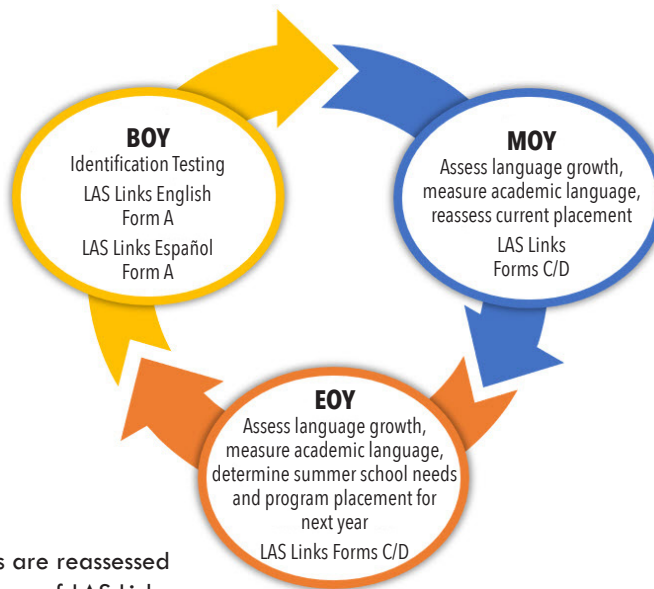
BOY
Identification Testing
LAS Links English Form A
LAS Links Español Form A

MOY
Assess language growth, measure academic language, reassess current placement
LAS Links Forms C/D

EOY
Assess language growth, measure academic language, determine summer school needs and program placement for next year
LAS Links Forms C/D

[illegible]s are reassessed
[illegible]